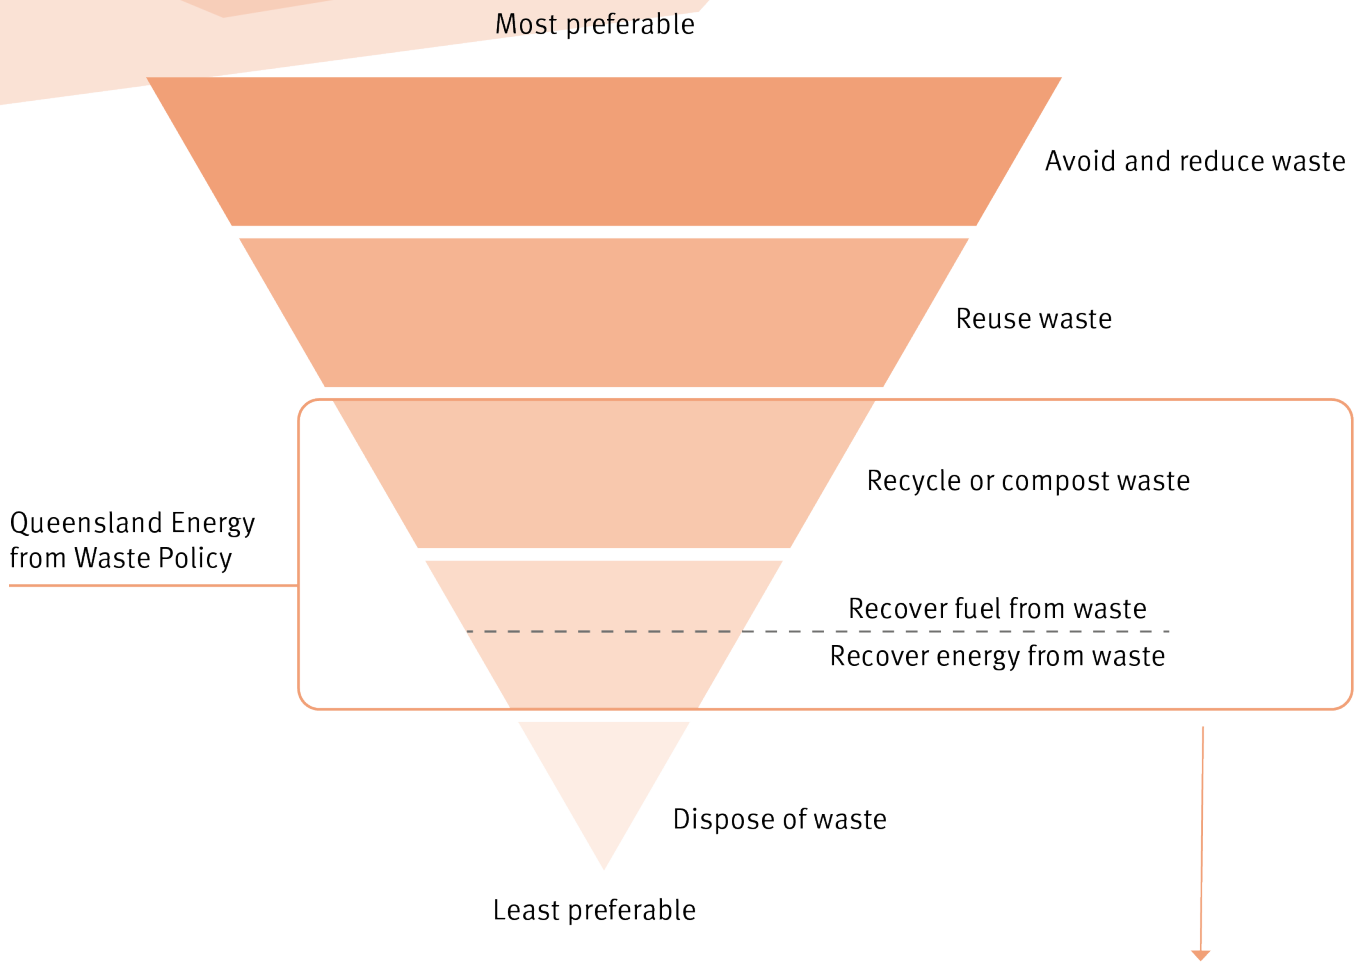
Most preferable

Avoid and reduce waste

Reuse waste

Queensland Energy from Waste Policy

Recycle or compost waste

Recover fuel from waste

Recover energy from waste

Dispose of waste

Least preferable